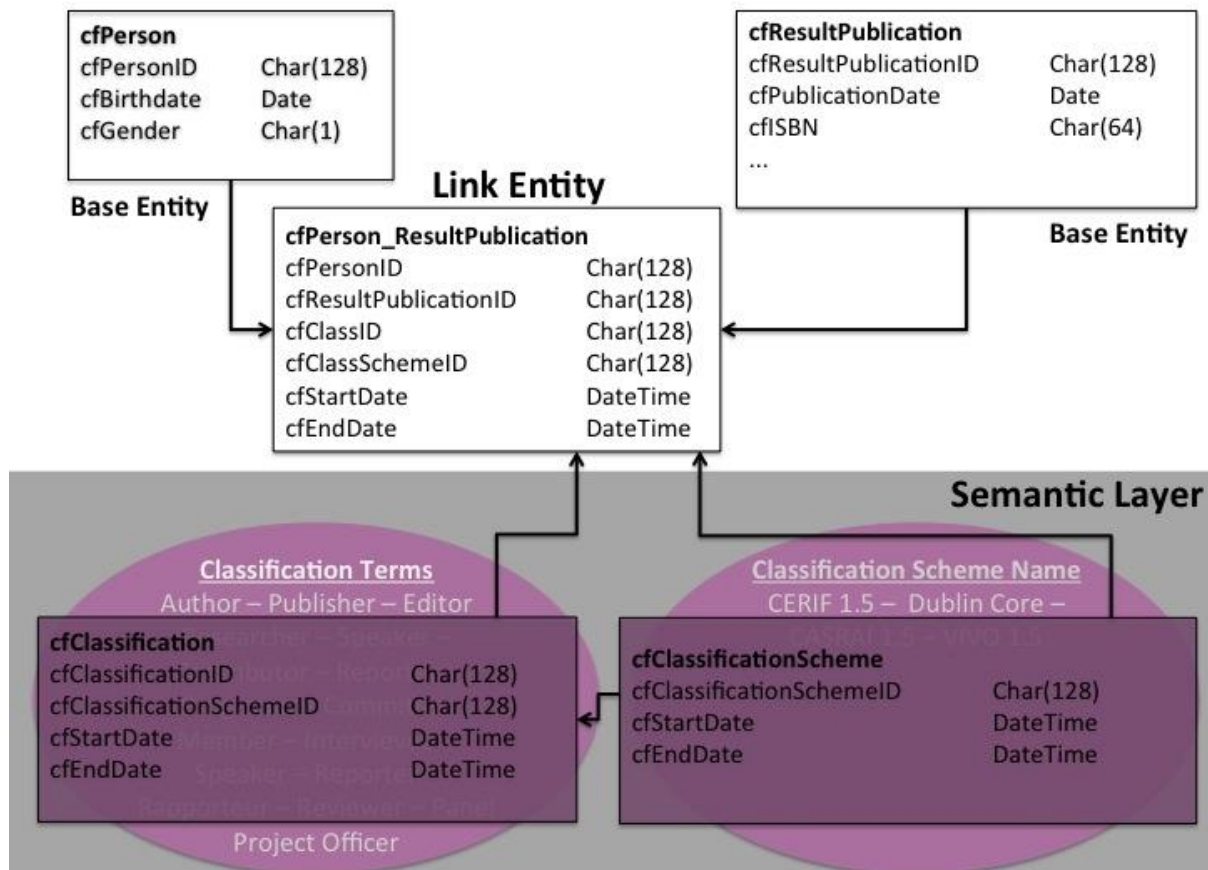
| cfPerson | |
|---|---|
| cfPersonID | Char(128) |
| cfBirthdate | Date |
| cfGender | Char(1) |

Base Entity

| cfResultPublication | |
|---|---|
| cfResultPublicationID | Char(128) |
| cfPublicationDate | Date |
| cfISBN | Char(64) |
| ... | |

Base Entity

Link Entity

| cfPerson_ResultPublication | |
|---|---|
| cfPersonID | Char(128) |
| cfResultPublicationID | Char(128) |
| cfClassID | Char(128) |
| cfClassSchemeID | Char(128) |
| cfStartDate | DateTime |
| cfEndDate | DateTime |

Semantic Layer

Classification Terms
Author – Publisher – Editor
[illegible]searcher – Speaker – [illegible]ibutor – Repor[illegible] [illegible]Comm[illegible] Member – Intervie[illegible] Speaker – Reporte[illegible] Rapporteur – Reviewer – Panel
Project Officer

| cfClassification | |
|---|---|
| cfClassificationID | Char(128) |
| cfClassificationSchemeID | Char(128) |
| cfStartDate | DateTime |
| cfEndDate | DateTime |

Classification Scheme Name
CERIF 1.5 – Dublin Core –
CASRAI 1.5 – VIVO 1.5

| cfClassificationScheme | |
|---|---|
| cfClassificationSchemeID | Char(128) |
| cfStartDate | DateTime |
| cfEndDate | DateTime |